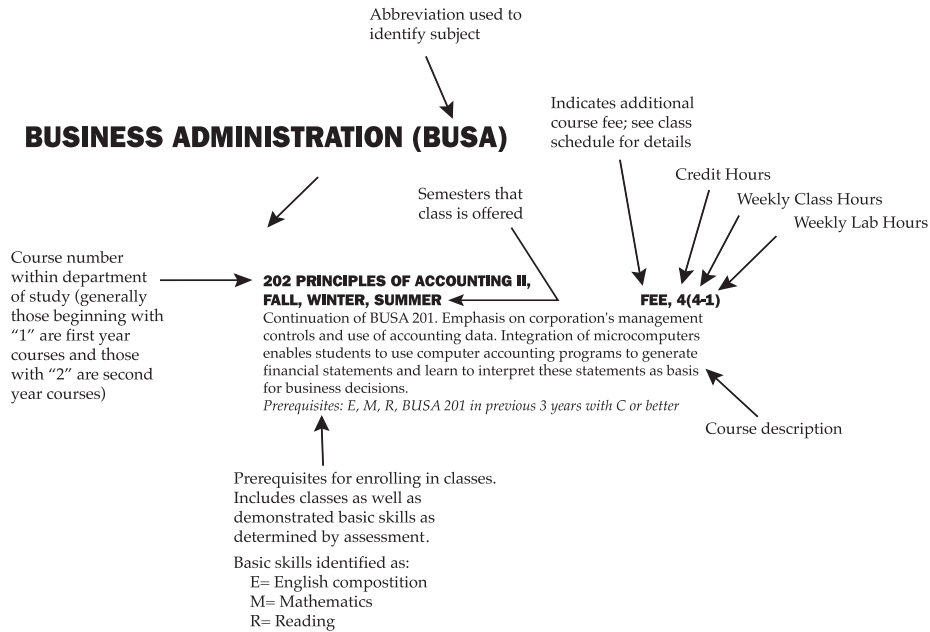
Abbreviation used to identify subject

BUSINESS ADMINISTRATION (BUSA)

Indicates additional course fee; see class schedule for details

Credit Hours

Weekly Class Hours

Weekly Lab Hours

Semesters that class is offered

Course number within department of study (generally those beginning with "1" are first year courses and those with "2" are second year courses)

202 PRINCIPLES OF ACCOUNTING II, FALL, WINTER, SUMMER

FEE, 4(4-1)

Continuation of BUSA 201. Emphasis on corporation's management controls and use of accounting data. Integration of microcomputers enables students to use computer accounting programs to generate financial statements and learn to interpret these statements as basis for business decisions.

*Prerequisites: E, M, R, BUSA 201 in previous 3 years with C or better*

Course description

Prerequisites for enrolling in classes. Includes classes as well as demonstrated basic skills as determined by assessment.

Basic skills identified as:
E= English compostition
M= Mathematics
R= Reading